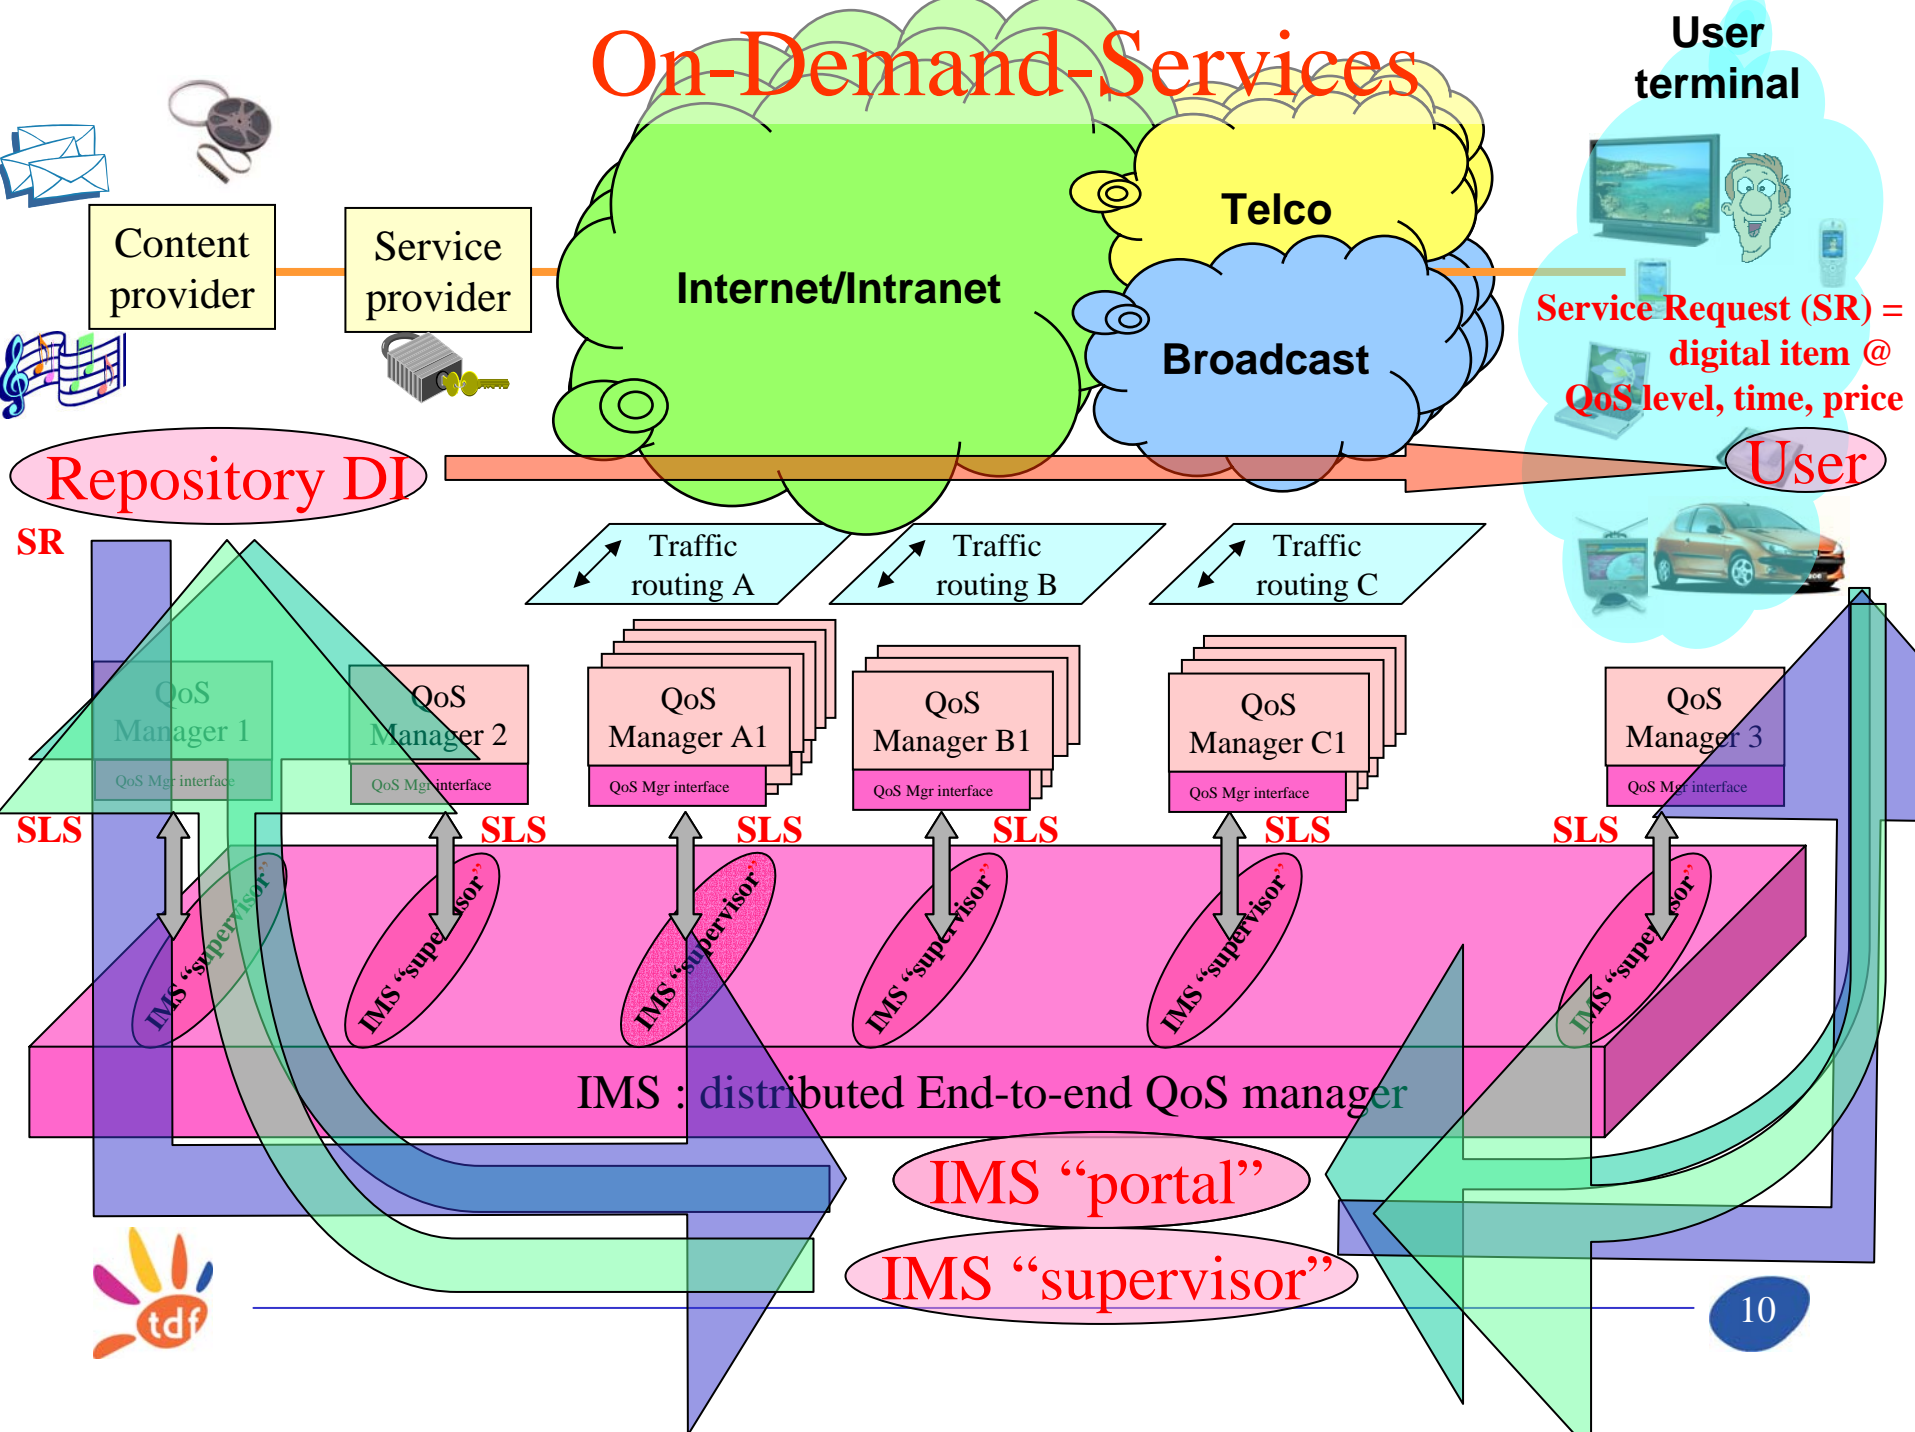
On-Demand-Services

User terminal

Content provider

Service provider

Internet/Intranet

Telco

Broadcast

Service Request (SR) = digital item @ QoS level, time, price

Repository DI

User

SR

Traffic routing A

Traffic routing B

Traffic routing C

QoS Manager 1
QoS Mgr interface

QoS Manager 2
QoS Mgr interface

QoS Manager A1
QoS Mgr interface

QoS Manager B1
QoS Mgr interface

QoS Manager C1
QoS Mgr interface

QoS Manager 3
QoS Mgr interface

SLS SLS SLS SLS SLS SLS

IMS "supervisor"

IMS "supe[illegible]sor"

IMS "supervisor"

IMS "supervisor"

IMS "supervisor"

IMS "supe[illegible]sor"

IMS : distributed End-to-end QoS manager

IMS "portal"

IMS "supervisor"

tdf

10